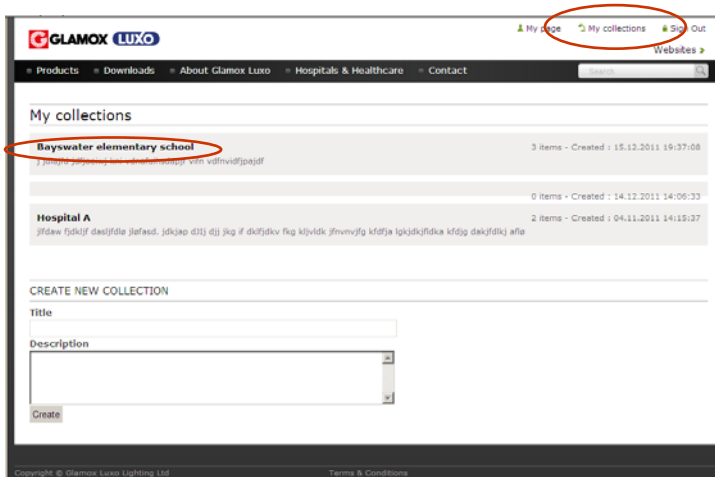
GLAMOX LUXO

My page  My collections  Sign Out
Websites

Products  Downloads  About Glamox Luxo  Hospitals & Healthcare  Contact  Search

My collections

Bayswater elementary school
j jolsjfd jdfjsdkuj kal vdnafahsdajdjr vdn vdfnvidfjpajdf
3 items - Created : 15.12.2011 19:37:08

0 items - Created : 14.12.2011 14:06:33

Hospital A
jlfdaw fjdkljf dasljfdlø jløfasd. jdkjap dJlj djj jkg if dklfjdkv fkg kljvldk jfnvnvjfg kfdfja lgkjdkjfldka kfdjg dakjfdlkj aflø
2 items - Created : 04.11.2011 14:15:37

CREATE NEW COLLECTION
Title
Description
Create

Copyright © Glamox Luxo Lighting Ltd  Terms & Conditions